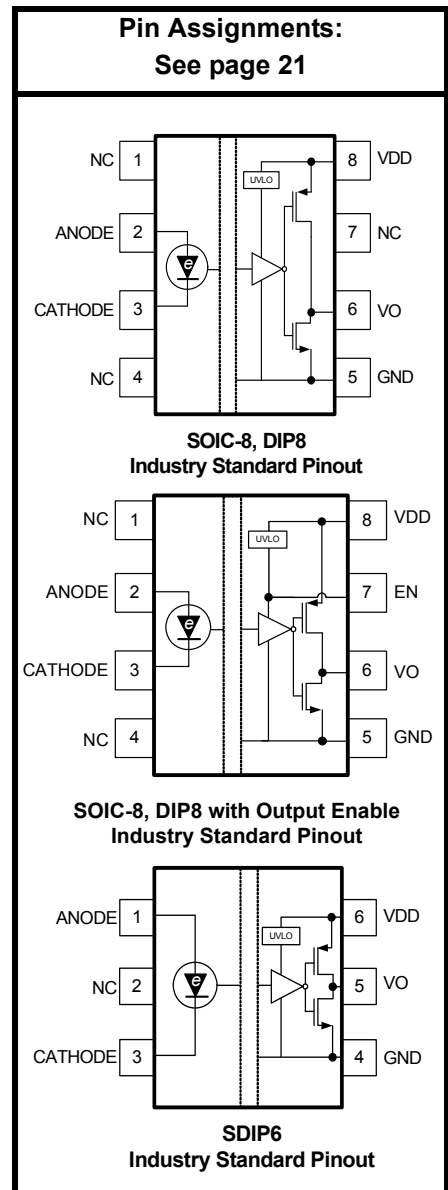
Pin Assignments:
See page 21

NC 1
ANODE 2
CATHODE 3
NC 4
UVLO
8 VDD
7 NC
6 VO
5 GND

SOIC-8, DIP8
Industry Standard Pinout

NC 1
ANODE 2
CATHODE 3
NC 4
UVLO
8 VDD
7 EN
6 VO
5 GND

SOIC-8, DIP8 with Output Enable
Industry Standard Pinout

ANODE 1
NC 2
CATHODE 3
UVLO
6 VDD
5 VO
4 GND

SDIP6
Industry Standard Pinout